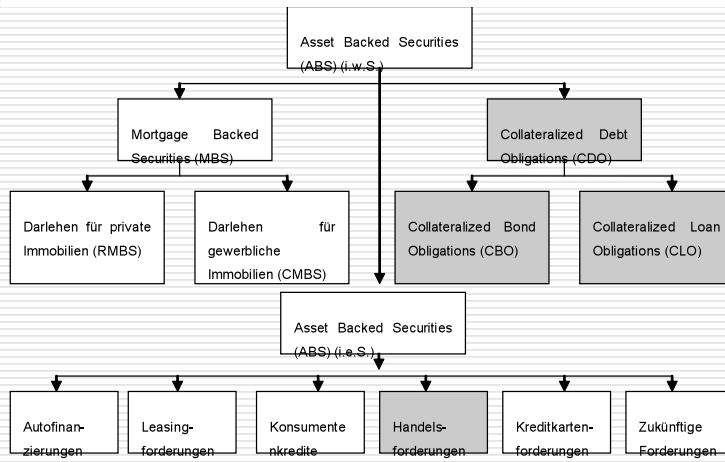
Asset Backed Securities (ABS) (i.w.S.)

Mortgage Backed Securities (MBS)

Collateralized Debt Obligations (CDO)

Darlehen für private Immobilien (RMBS)

Darlehen für gewerbliche Immobilien (CMBS)

Collateralized Bond Obligations (CBO)

Collateralized Loan Obligations (CLO)

Asset Backed Securities (ABS) (i.e.S.)

Autofinanzierungen

Leasingforderungen

Konsumentenkredite

Handelsforderungen

Kreditkartenforderungen

Zukünftige Forderungen